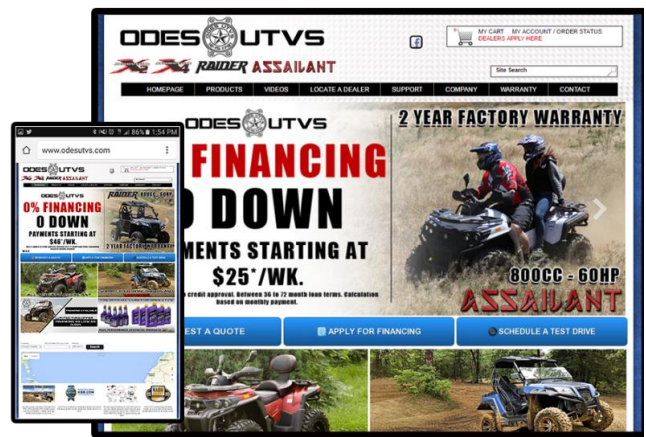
ODES UTVS

X2 X4 RAIDER ASSAILANT

MY CART MY ACCOUNT / ORDER STATUS
DEALERS APPLY HERE

Site Search

HOMEPAGE PRODUCTS VIDEOS LOCATE A DEALER SUPPORT COMPANY WARRANTY CONTACT

ODES UTVS

FINANCING

DOWN

MENTS STARTING AT

$25*/WK.

credit approval. Between 36 to 72 month loan terms. Calculation based on monthly payment.

2 YEAR FACTORY WARRANTY

800CC - 60HP

ASSAILANT

EST A QUOTE

APPLY FOR FINANCING

SCHEDULE A TEST DRIVE

86% 1:54 PM

www.odesutvs.com

ODES UTVS

RAIDER ASSAILANT

0% FINANCING

0 DOWN

PAYMENTS STARTING AT

$46*/WK.

RAIDER 800CC - 60HP

2 YEAR FACTORY WARRANTY